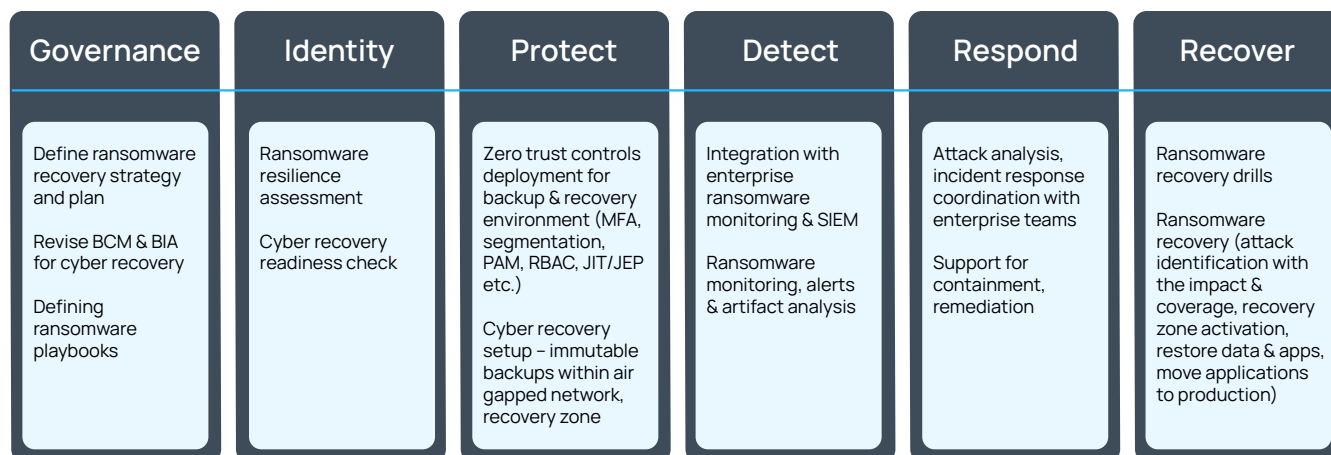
Governance

Define ransomware recovery strategy and plan

Revise BCM & BIA for cyber recovery

Defining ransomware playbooks

Identity

Ransomware resilience assessment

Cyber recovery readiness check

Protect

Zero trust controls deployment for backup & recovery environment (MFA, segmentation, PAM, RBAC, JIT/JEP etc.)

Cyber recovery setup – immutable backups within air gapped network, recovery zone

Detect

Integration with enterprise ransomware monitoring & SIEM

Ransomware monitoring, alerts & artifact analysis

Respond

Attack analysis, incident response coordination with enterprise teams

Support for containment, remediation

Recover

Ransomware recovery drills

Ransomware recovery (attack identification with the impact & coverage, recovery zone activation, restore data & apps, move applications to production)